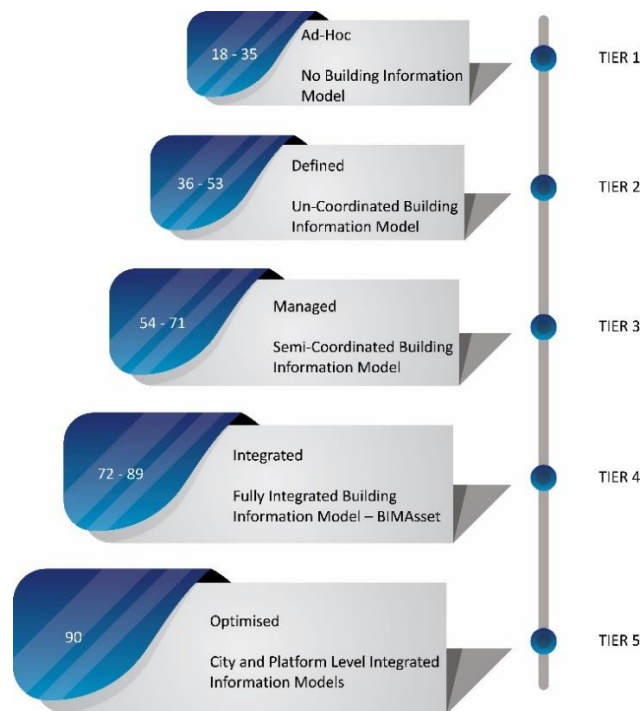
18 - 35

Ad-Hoc

No Building Information Model

TIER 1

36 - 53

Defined

Un-Coordinated Building Information Model

TIER 2

54 - 71

Managed

Semi-Coordinated Building Information Model

TIER 3

72 - 89

Integrated

Fully Integrated Building Information Model – BIMAsset

TIER 4

90

Optimised

City and Platform Level Integrated Information Models

TIER 5